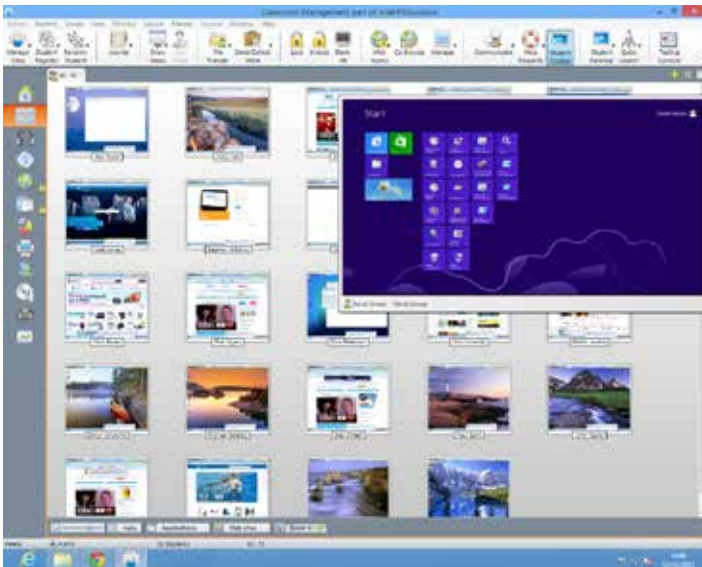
Classroom Management part of NetSupport School

Start

Manage Class
Student Register
Random Student
Journal
Show
File Transfer
Send/Collect Work
Lock
Unlock
Black
Web
Co-Browse
Manage
Communicate
Help Requests
Student Toolbar
Student Surveys
Quick Launch
Testing Console